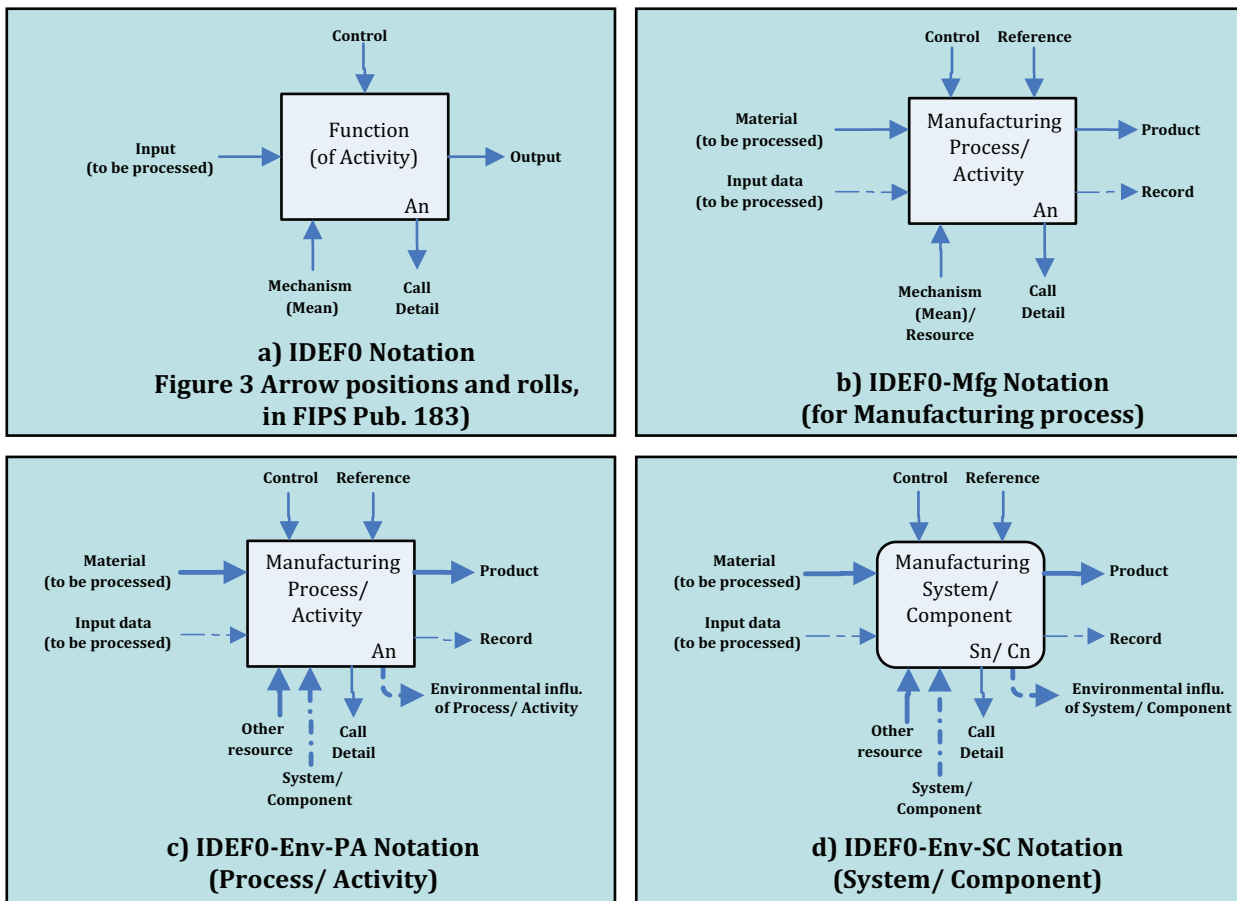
Control

Input
(to be processed)

Function
(of Activity)

An

Output

Mechanism
(Mean)

Call
Detail

a) IDEF0 Notation
Figure 3 Arrow positions and rolls,
in FIPS Pub. 183)

Control

Reference

Material
(to be processed)

Input data
(to be processed)

Manufacturing
Process/
Activity

An

Product

Record

Mechanism
(Mean)/
Resource

Call
Detail

b) IDEF0-Mfg Notation
(for Manufacturing process)

Control

Reference

Material
(to be processed)

Input data
(to be processed)

Manufacturing
Process/
Activity

An

Product

Record

Environmental influ.
of Process/ Activity

Other
resource

Call
Detail

System/
Component

c) IDEF0-Env-PA Notation
(Process/ Activity)

Control

Reference

Material
(to be processed)

Input data
(to be processed)

Manufacturing
System/
Component

Sn/ Cn

Product

Record

Environmental influ.
of System/ Component

Other
resource

Call
Detail

System/
Component

d) IDEF0-Env-SC Notation
(System/ Component)